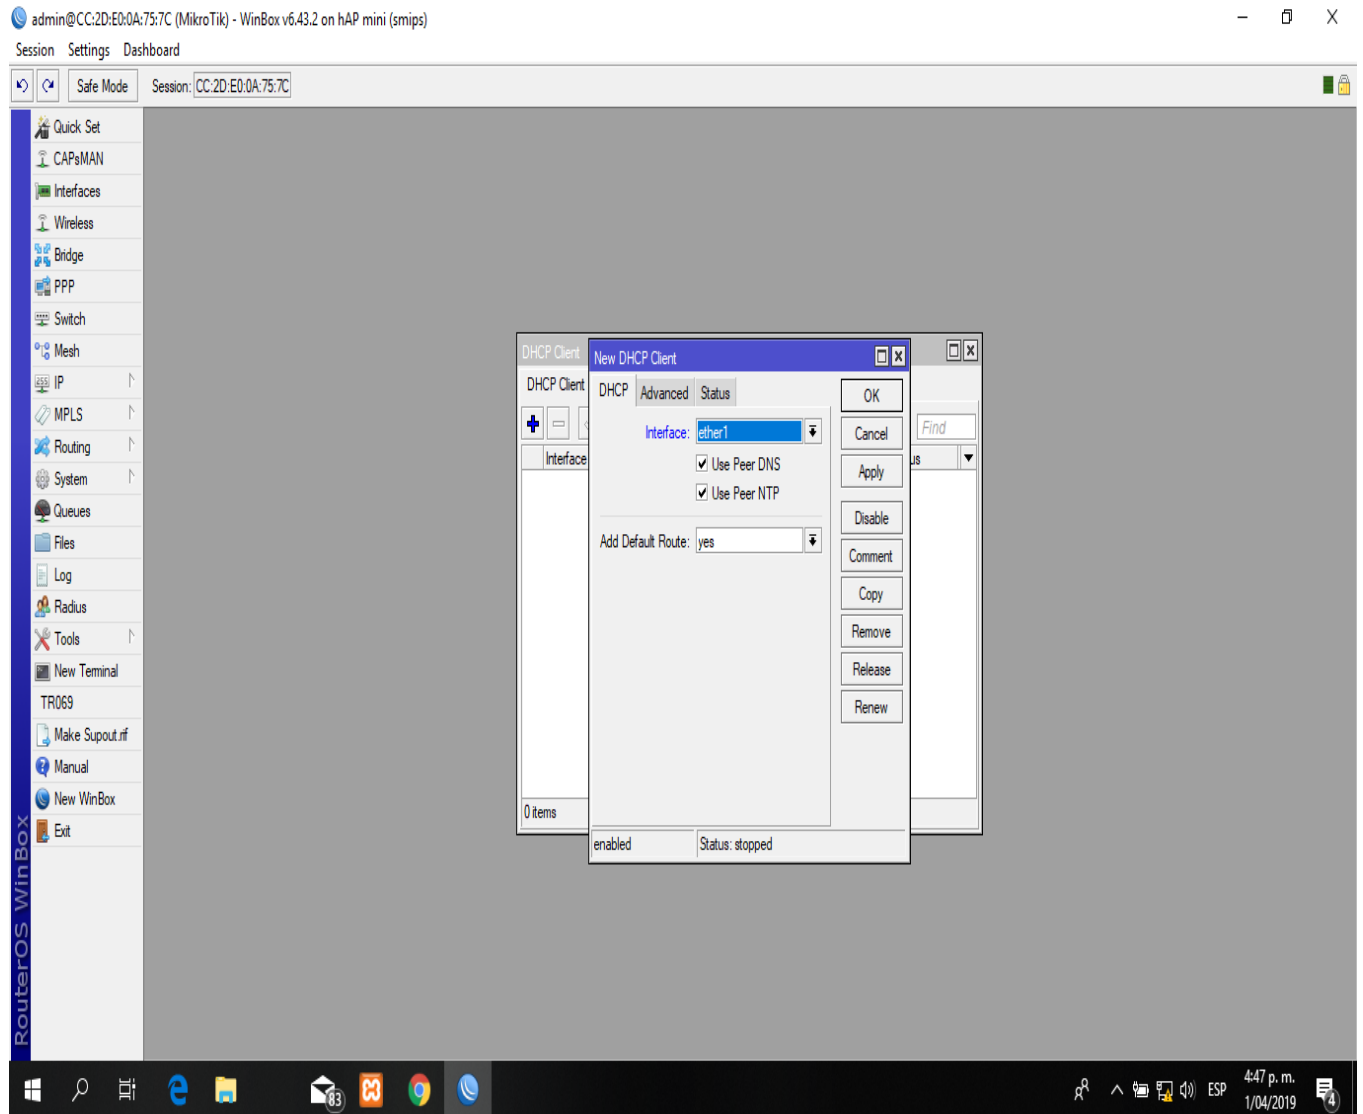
admin@CC:2D:E0:0A:75:7C (MikroTik) - WinBox v6.43.2 on hAP mini (smips)

Session Settings Dashboard

Safe Mode Session: CC:2D:E0:0A:75:7C

Quick Set
CAPsMAN
Interfaces
Wireless
Bridge
PPP
Switch
Mesh
IP
MPLS
Routing
System
Queues
Files
Log
Radius
Tools
New Terminal
TR069
Make Supout.rif
Manual
New WinBox
Exit

RouterOS WinBox

DHCP Client
DHCP Client
Interface
0 items
Find
us

New DHCP Client
DHCP Advanced Status
Interface: ether1
Use Peer DNS
Use Peer NTP
Add Default Route: yes
OK
Cancel
Apply
Disable
Comment
Copy
Remove
Release
Renew
enabled Status: stopped

83
ESP
4:47 p. m.
1/04/2019
4